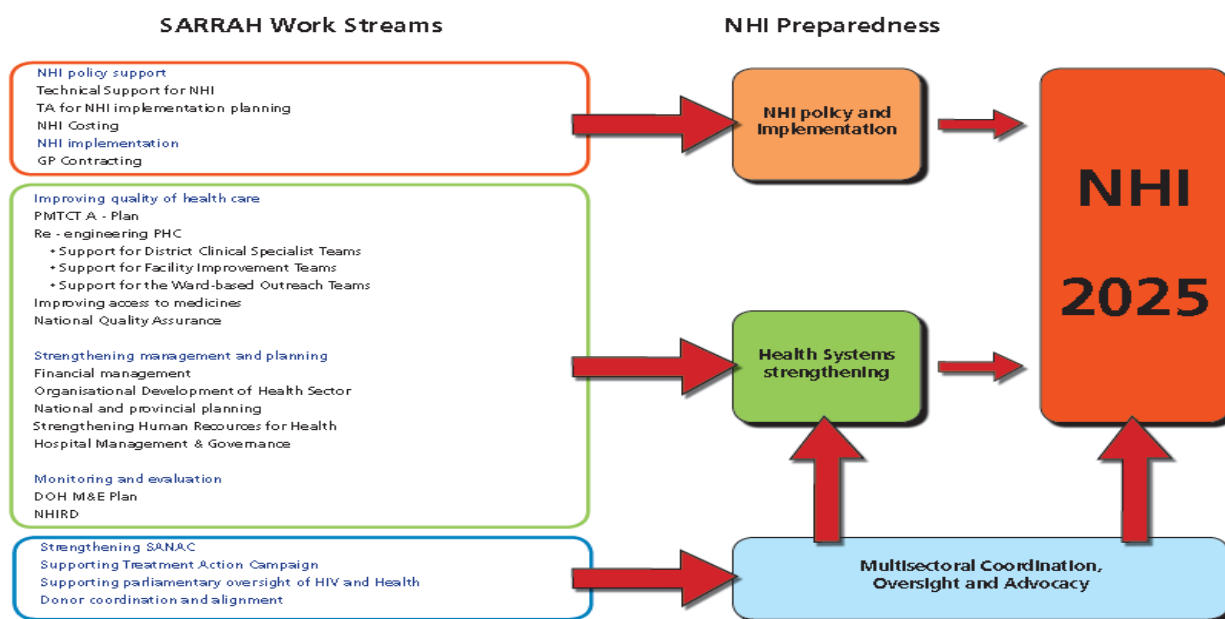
SARRAH Work Streams

NHI Preparedness

NHI policy support
Technical Support for NHI
TA for NHI implementation planning
NHI Costing
NHI implementation
GP Contracting

Improving quality of health care
PMTCT A - Plan
Re - engineering PHC
• Support for District Clinical Specialist Teams
• Support for Facility Improvement Teams
• Support for the Ward-based Outreach Teams
Improving access to medicines
National Quality Assurance

Strengthening management and planning
Financial management
Organisational Development of Health Sector
National and provincial planning
Strengthening Human Recources for Health
Hospital Management & Governance

Monitoring and evaluation
DOH M&E Plan
NHIRD

Strengthening SANAC
Supporting Treatment Action Campaign
Supporting parliamentary oversight of HIV and Health
Donor coordination and alignment

NHI policy and Implementation

Health Systems strengthening

Multisectoral Coordination, Oversight and Advocacy

NHI

2025